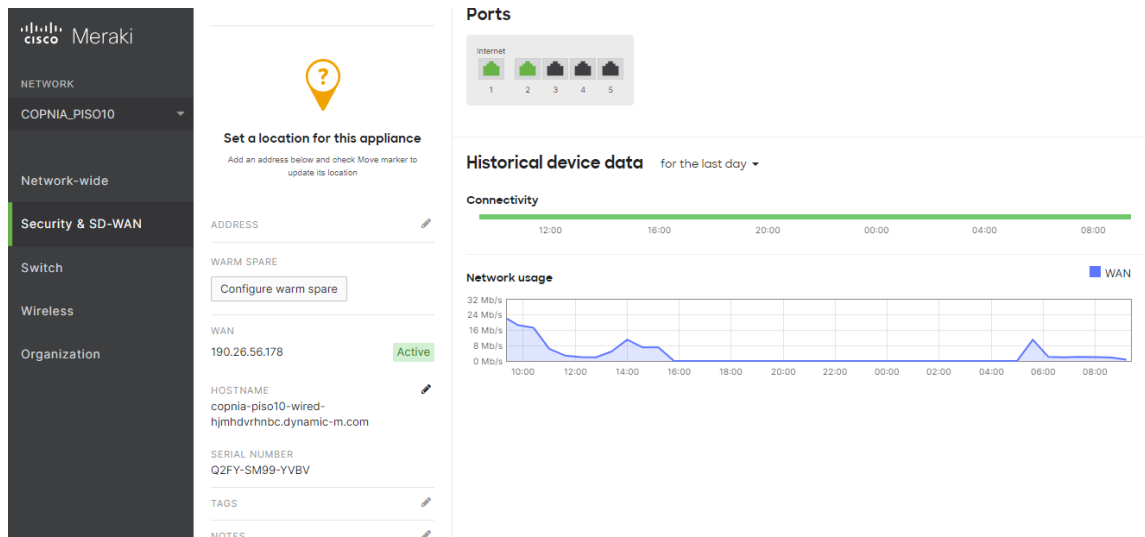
cisco Meraki

NETWORK

COPNIA_PISO10

Network-wide

Security & SD-WAN

Switch

Wireless

Organization

?

Set a location for this appliance

Add an address below and check Move marker to update its location

ADDRESS

WARM SPARE

Configure warm spare

WAN

190.26.56.178

Active

HOSTNAME

copnia-piso10-wired-hjmhdvrhnbc.dynamic-m.com

SERIAL NUMBER

Q2FY-SM99-YVBV

TAGS

NOTES

Ports

Internet

1 2 3 4 5

Historical device data for the last day

Connectivity

12:00 16:00 20:00 00:00 04:00 08:00

Network usage

WAN

32 Mb/s
24 Mb/s
16 Mb/s
8 Mb/s
0 Mb/s

10:00 12:00 14:00 16:00 18:00 20:00 22:00 00:00 02:00 04:00 06:00 08:00